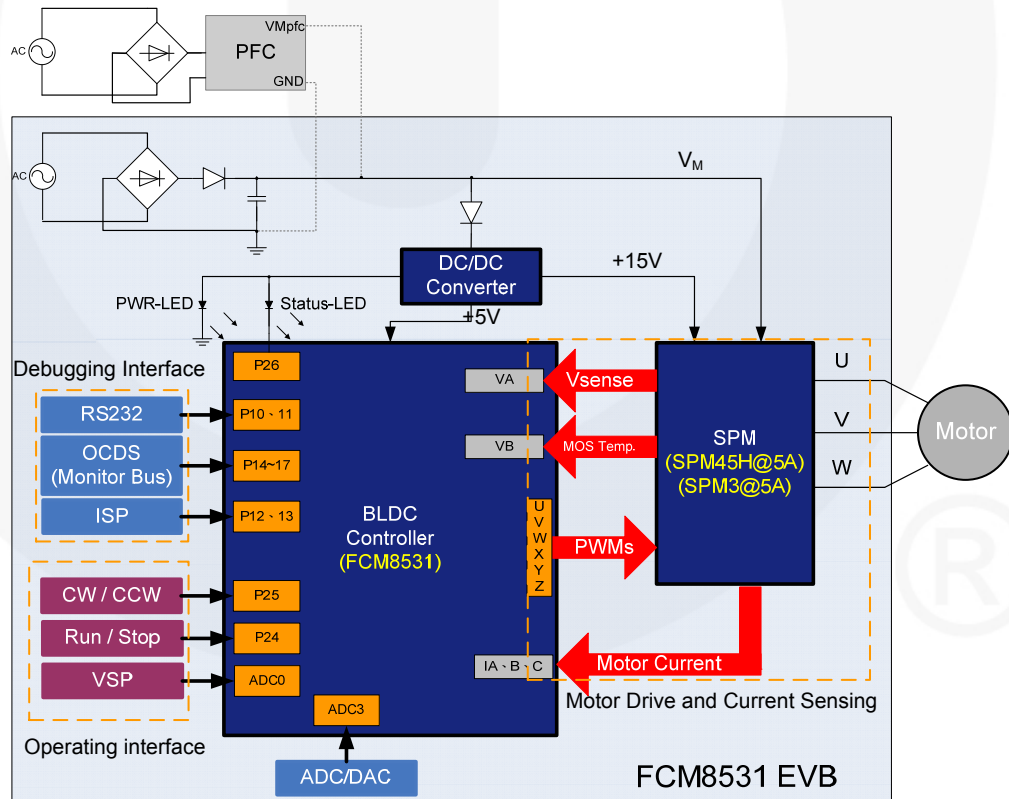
AC
PFC
VMpfc
GND
AC
$V_M$
DC/DC Converter
+15V
PWR-LED
Status-LED
+5V
Debugging Interface
P26
VA
Vsense
SPM
(SPM45H@5A)
(SPM3@5A)
U
V
W
Motor
RS232
P10、11
OCDS (Monitor Bus)
P14~17
VB
MOS Temp.
ISP
P12、13
BLDC Controller
(FCM8531)
U
V
W
X
Y
Z
PWMs
CW / CCW
P25
Run / Stop
P24
VSP
ADC0
IA、B、C
Motor Current
Motor Drive and Current Sensing
ADC3
Operating interface
ADC/DAC
FCM8531 EVB